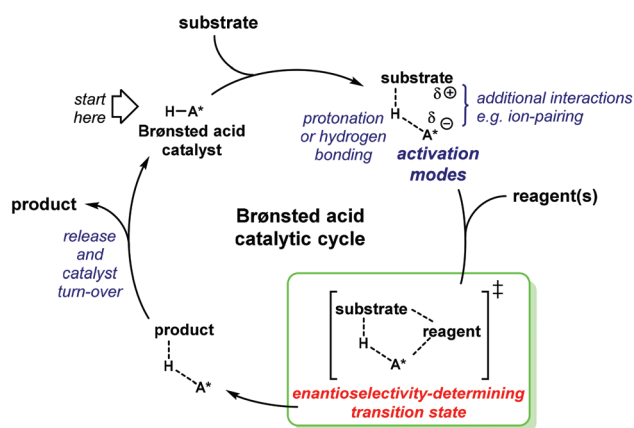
substrate

start here

H—A*
Brønsted acid catalyst

substrate
H
A*
δ⊕
δ⊖
additional interactions e.g. ion-pairing

protonation or hydrogen bonding

activation modes

reagent(s)

product

release and catalyst turn-over

Brønsted acid catalytic cycle

substrate
reagent
H
A*
‡

product
H
A*

enantioselectivity-determining transition state